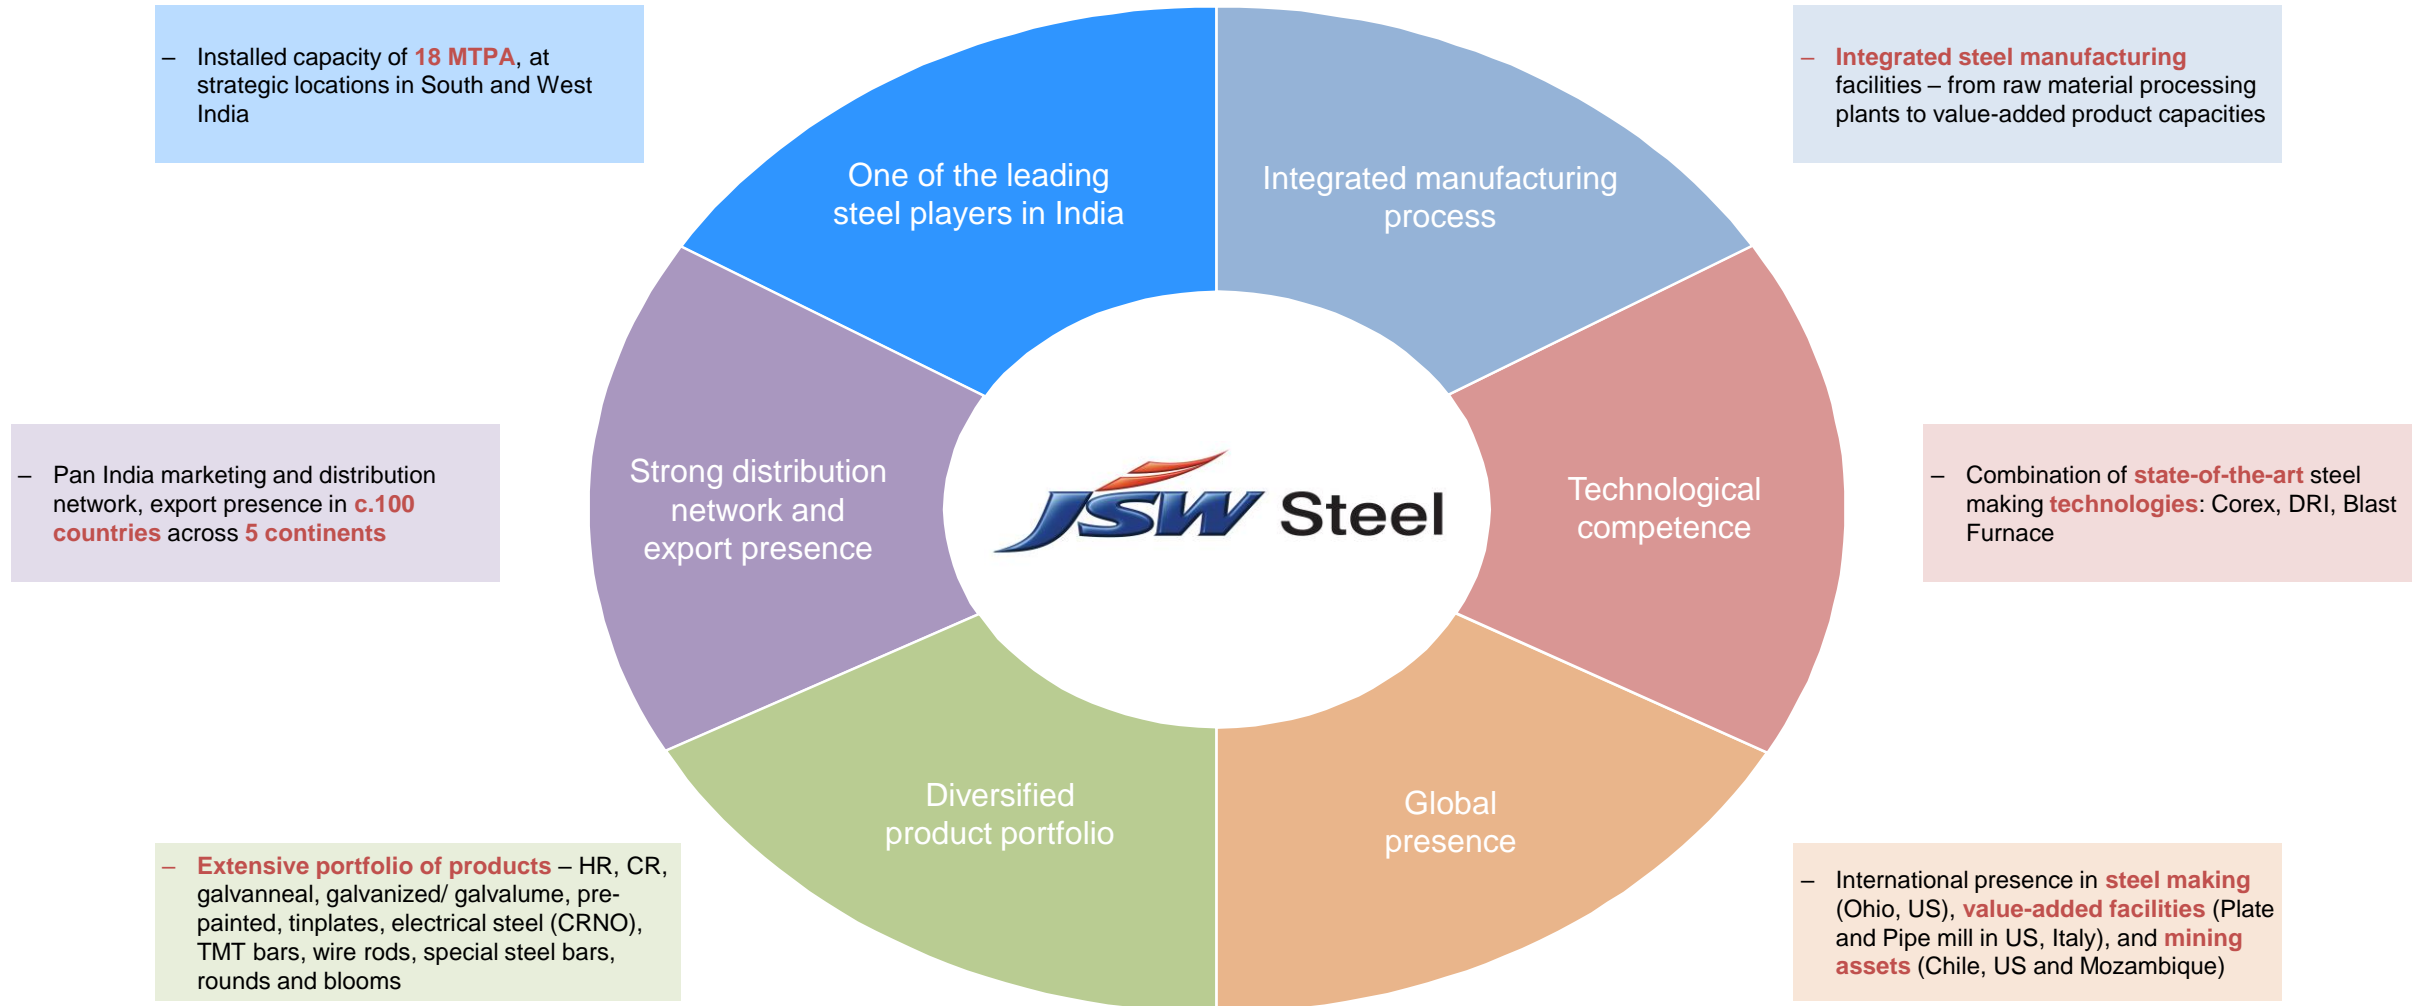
– Installed capacity of 18 MTPA, at strategic locations in South and West India

– Integrated steel manufacturing facilities – from raw material processing plants to value-added product capacities

One of the leading steel players in India

Integrated manufacturing process

– Pan India marketing and distribution network, export presence in c.100 countries across 5 continents

Strong distribution network and export presence

JSW Steel

Technological competence

– Combination of state-of-the-art steel making technologies: Corex, DRI, Blast Furnace

Diversified product portfolio

Global presence

– Extensive portfolio of products – HR, CR, galvanneal, galvanized/ galvalume, pre-painted, tinplates, electrical steel (CRNO), TMT bars, wire rods, special steel bars, rounds and blooms

– International presence in steel making (Ohio, US), value-added facilities (Plate and Pipe mill in US, Italy), and mining assets (Chile, US and Mozambique)